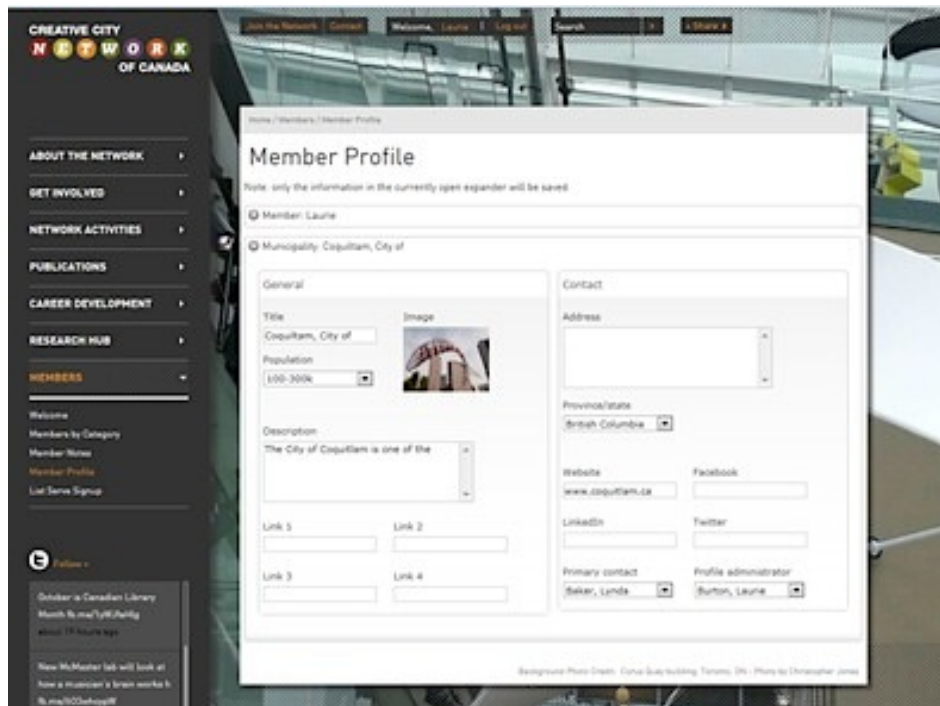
CREATIVE CITY
NETWORK
OF CANADA

Join the Network | Contact | Welcome, Laurie | Log out | Search | > | + Share +

ABOUT THE NETWORK
GET INVOLVED
NETWORK ACTIVITIES
PUBLICATIONS
CAREER DEVELOPMENT
RESEARCH HUB
MEMBERS

Welcome
Members by Category
Member Notes
Member Profile
List Serve Signup

Follow »

October is Canadian Library Month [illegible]
about 19 hours ago

New McMaster lab will look at how a musician's brain works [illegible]

Home / Members / Member Profile

Member Profile

Note: only the information in the currently open expander will be saved

Member: Laurie

Municipality: Coquitlam, City of

General

Title
Coquitlam, City of

Image

Population
100-300k

Description
The City of Coquitlam is one of the

Link 1

Link 2

Link 3

Link 4

Contact

Address

Province/state
British Columbia

Website
www.coquitlam.ca

Facebook

LinkedIn

Twitter

Primary contact
Baker, Lynda

Profile administrator
Burton, Laurie

Background Photo Credit: Corus Quay building, Toronto, ON - Photo by Christopher Jones